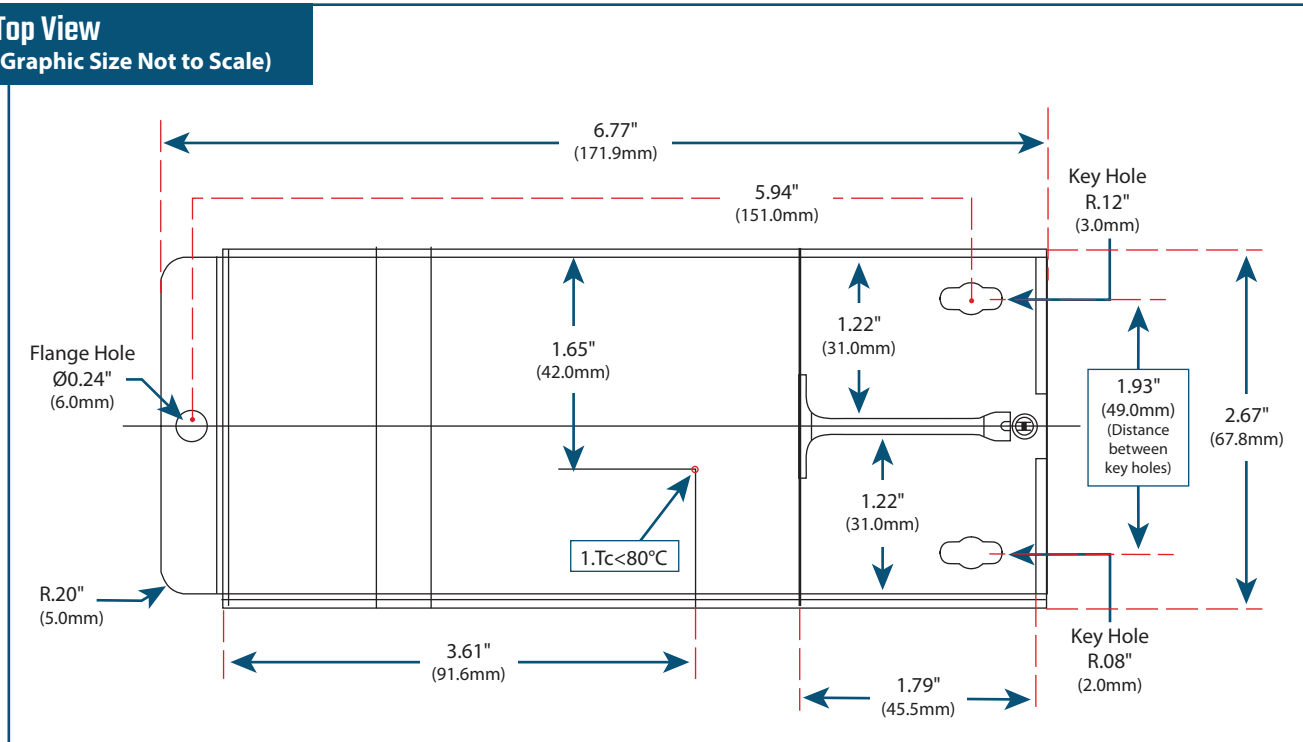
Top View
(Graphic Size Not to Scale)

6.77"
(171.9mm)

5.94"
(151.0mm)

Key Hole
R.12"
(3.0mm)

Flange Hole
Ø0.24"
(6.0mm)

1.65"
(42.0mm)

1.22"
(31.0mm)

1.93"
(49.0mm)
(Distance between key holes)

2.67"
(67.8mm)

1.Tc<80°C

1.22"
(31.0mm)

R.20"
(5.0mm)

3.61"
(91.6mm)

Key Hole
R.08"
(2.0mm)

1.79"
(45.5mm)